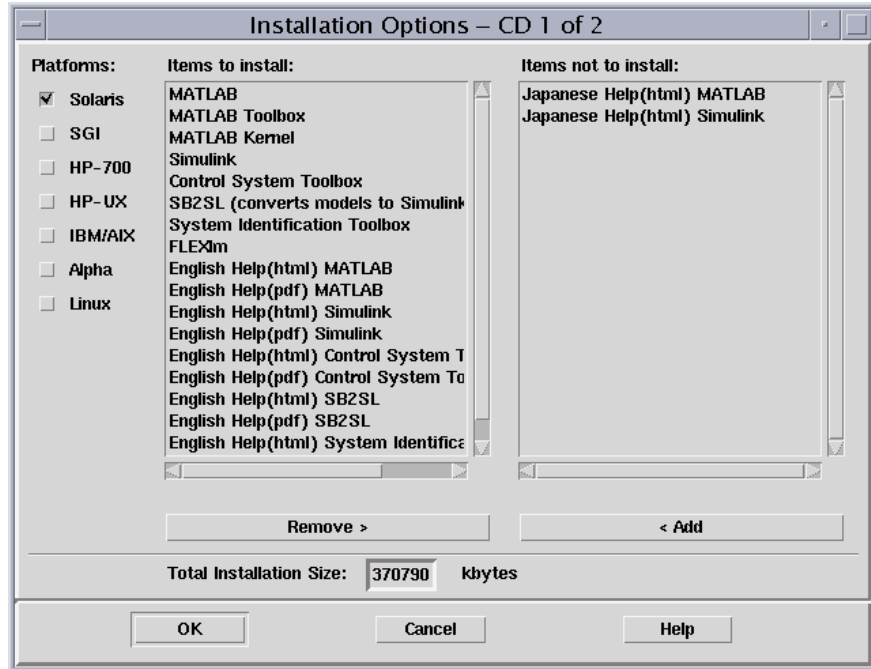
Installation Options – CD 1 of 2

Platforms:

Solaris

SGI

HP-700

HP-UX

IBM/AIX

Alpha

Linux

Items to install:

MATLAB
MATLAB Toolbox
MATLAB Kernel
Simulink
Control System Toolbox
SB2SL (converts models to Simulink
System Identification Toolbox
FLEXlm
English Help(html) MATLAB
English Help(pdf) MATLAB
English Help(html) Simulink
English Help(pdf) Simulink
English Help(html) Control System T
English Help(pdf) Control System To
English Help(html) SB2SL
English Help(pdf) SB2SL
English Help(html) System Identifica

Items not to install:

Japanese Help(html) MATLAB
Japanese Help(html) Simulink

Remove >

< Add

Total Installation Size: 370790 kbytes

OK

Cancel

Help